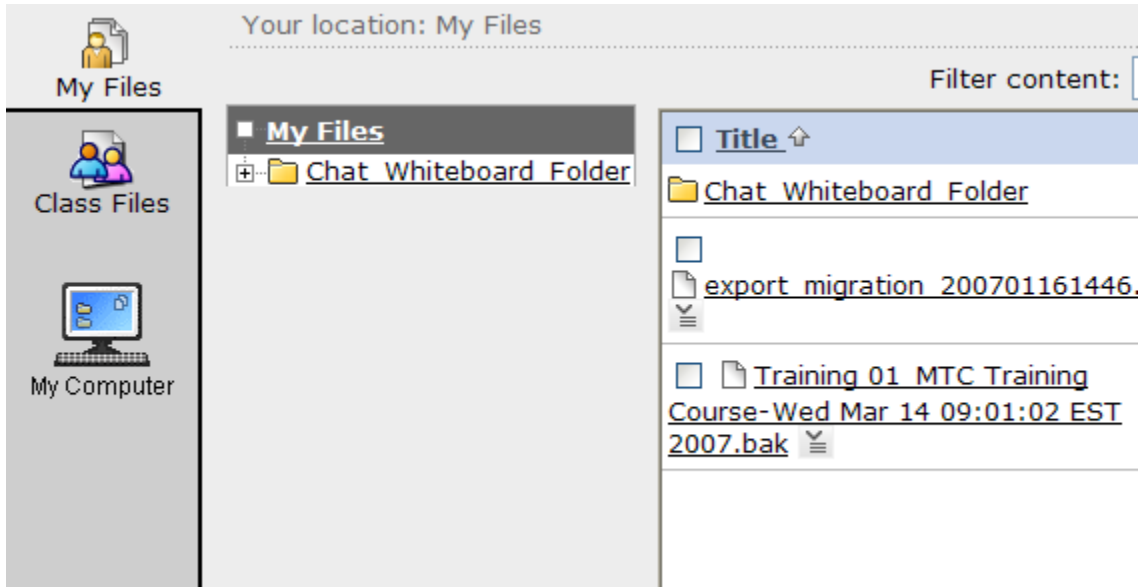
My Files

Class Files

My Computer

Your location: My Files

Filter content:

My Files

Chat_Whiteboard_Folder

Title

Chat_Whiteboard_Folder

export_migration_200701161446.

Training 01_MTC Training Course-Wed Mar 14 09:01:02 EST 2007.bak